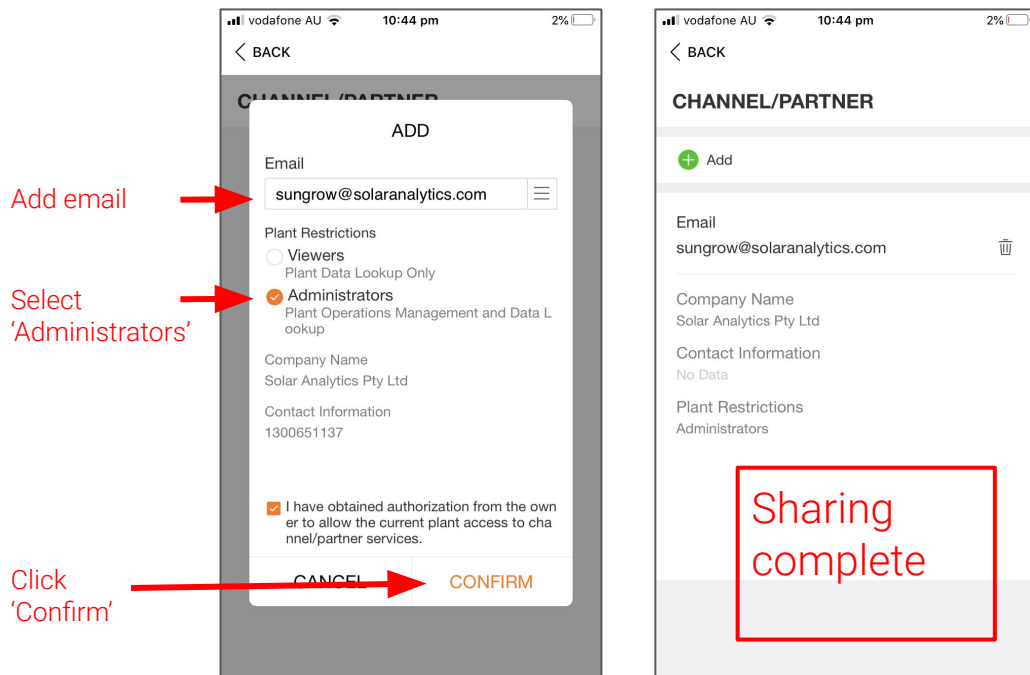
Add email

Select 'Administrators'

Click 'Confirm'

vodafone AU 10:44 pm 2%

BACK

CHANNEL/PARTNER

ADD

Email

sungrow@solaranalytics.com

Plant Restrictions

Viewers
Plant Data Lookup Only

Administrators
Plant Operations Management and Data Lookup

Company Name
Solar Analytics Pty Ltd

Contact Information
1300651137

I have obtained authorization from the owner to allow the current plant access to channel/partner services.

CANCEL CONFIRM

vodafone AU 10:44 pm 2%

BACK

CHANNEL/PARTNER

Add

Email
sungrow@solaranalytics.com

Company Name
Solar Analytics Pty Ltd

Contact Information
No Data

Plant Restrictions
Administrators

Sharing complete